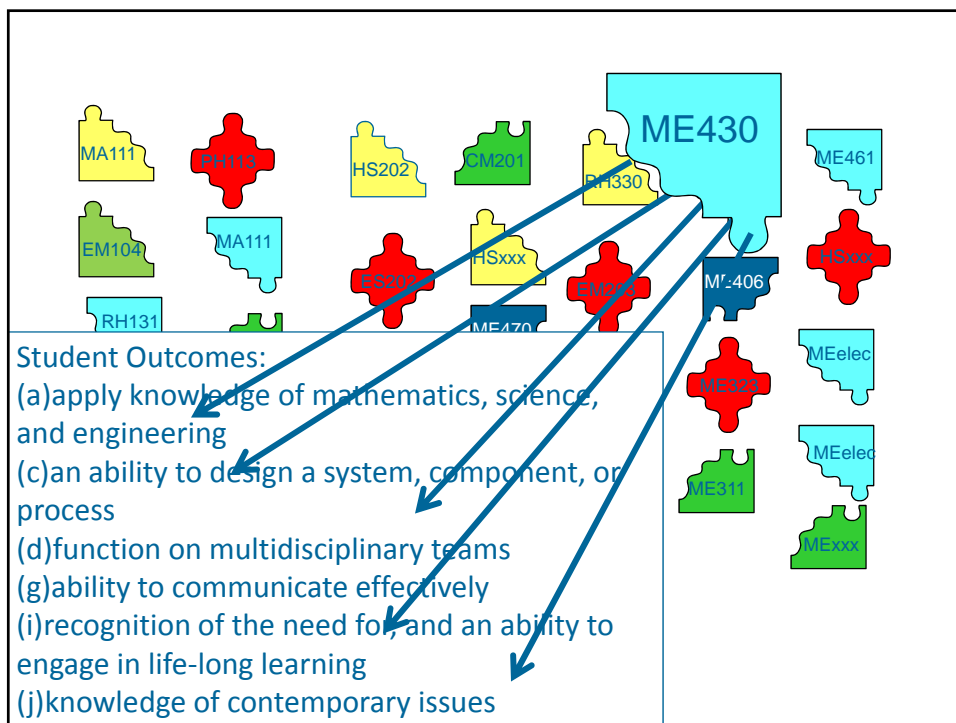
MA111
PH113
HS202
CM201
RH330
ME430
ME461
EM104
MA111
HSxxx
ES202
EM203
ME406
HSxxx
RH131
ME470
MEelec
ME323
MEelec
ME311
MExxx

Student Outcomes:
(a)apply knowledge of mathematics, science, and engineering
(c)an ability to design a system, component, or process
(d)function on multidisciplinary teams
(g)ability to communicate effectively
(i)recognition of the need for, and an ability to engage in life-long learning
(j)knowledge of contemporary issues